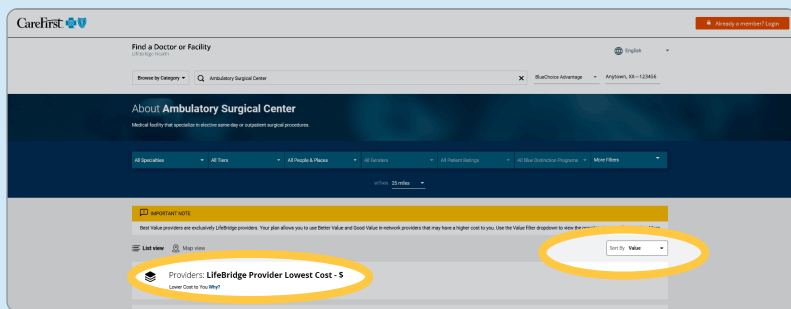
CareFirst

Already a member? Login

Find a Doctor or Facility
LifeBridge Health

English

Browse by Category

Ambulatory Surgical Center

BlueChoice Advantage

Anytown, XX – 123456

About Ambulatory Surgical Center

Medical facility that specialize in elective same-day or outpatient surgical procedures.

All Specialties

All Tiers

All People & Places

All Genders

All Patient Ratings

All Blue Distinction Programs

More Filters

within 25 miles

IMPORTANT NOTE

Best Value providers are exclusively LifeBridge providers. Your plan allows you to use Better Value and Good Value in-network providers that may have a higher cost to you. Use the Value Filter dropdown to view the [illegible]

List view

Map view

Sort By Value

Providers: LifeBridge Provider Lowest Cost - $

Lower Cost to You Why?